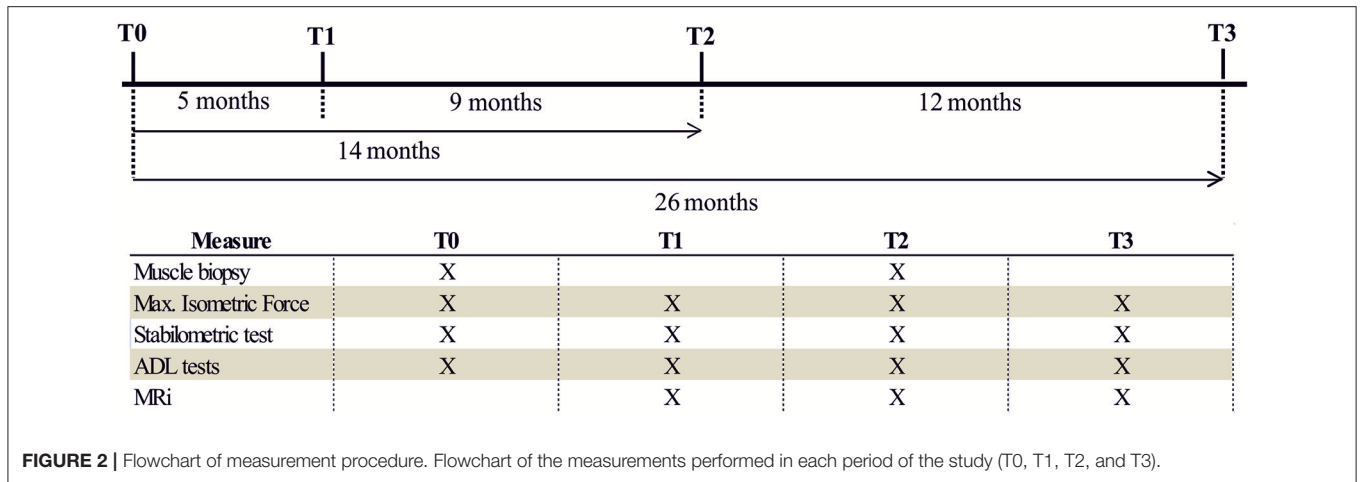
T0 T1 T2 T3

5 months 9 months 12 months

14 months

26 months

| Measure | T0 | T1 | T2 | T3 |
|---|---|---|---|---|
| Muscle biopsy | X | | X | |
| Max. Isometric Force | X | X | X | X |
| Stabilometric test | X | X | X | X |
| ADL tests | X | X | X | X |
| MRi | | X | X | X |

**FIGURE 2 |** Flowchart of measurement procedure. Flowchart of the measurements performed in each period of the study (T0, T1, T2, and T3).